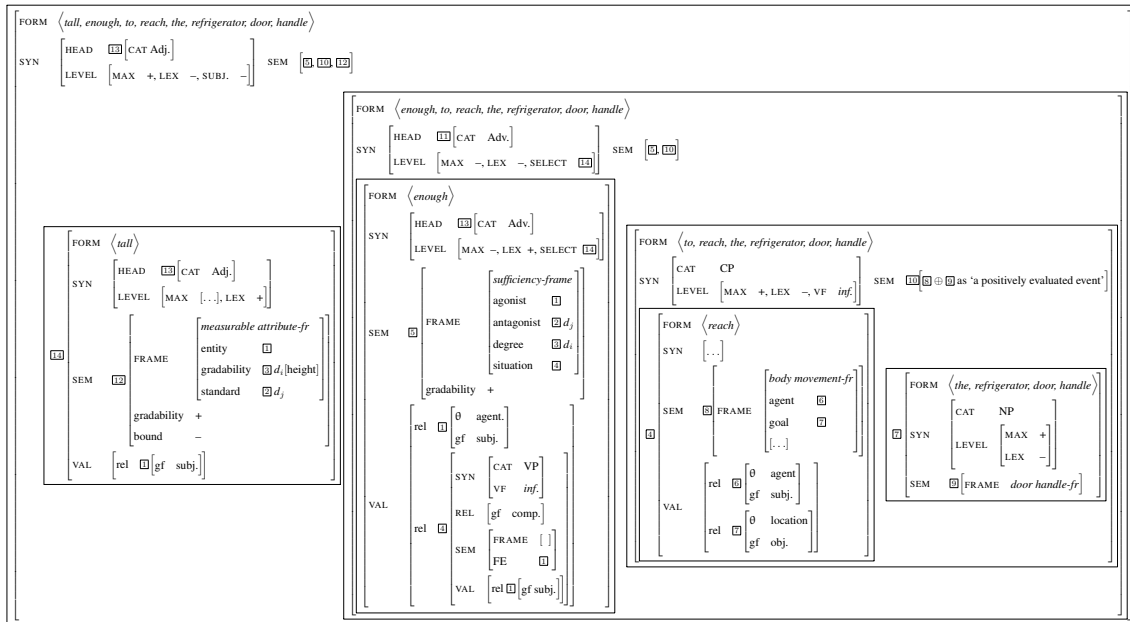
FORM ⟨tall, enough, to, reach, the, refrigerator, door, handle⟩

SYN HEAD 13 [CAT Adj.] LEVEL [MAX +, LEX –, SUBJ. –] SEM [5, 10, 12]

FORM ⟨enough, to, reach, the, refrigerator, door, handle⟩

SYN HEAD 11 [CAT Adv.] LEVEL [MAX –, LEX –, SELECT 14] SEM [5, 10]

FORM ⟨enough⟩

SYN HEAD 13 [CAT Adv.] LEVEL [MAX –, LEX +, SELECT 14]

SEM 5 FRAME [sufficiency-frame agonist 1 antagonist 2 $d_j$ degree 3 $d_i$ situation 4] gradability +

VAL rel 1 [θ agent. gf subj.] rel 4 [SYN [CAT VP VF inf.] REL [gf comp.] SEM [FRAME [ ] FE 1] VAL [rel 1 [gf subj.]]]

FORM ⟨to, reach, the, refrigerator, door, handle⟩

SYN CAT CP LEVEL [MAX +, LEX –, VF inf.] SEM 10 [8 ⊕ 9 as 'a positively evaluated event']

4 FORM ⟨reach⟩

SYN [. . .]

SEM 8 FRAME [body movement-fr agent 6 goal 7 [. . .]]

VAL rel 6 [θ agent gf subj.] rel 7 [θ location gf obj.]

7 FORM ⟨the, refrigerator, door, handle⟩

SYN CAT NP LEVEL [MAX + LEX –]

SEM 9 [FRAME door handle-fr]

14 FORM ⟨tall⟩

SYN HEAD 13 [CAT Adj.] LEVEL [MAX [. . .], LEX +]

SEM 12 FRAME [measurable attribute-fr entity 1 gradability 3 $d_i$[height] standard 2 $d_j$] gradability + bound –

VAL [rel 1 [gf subj.]]